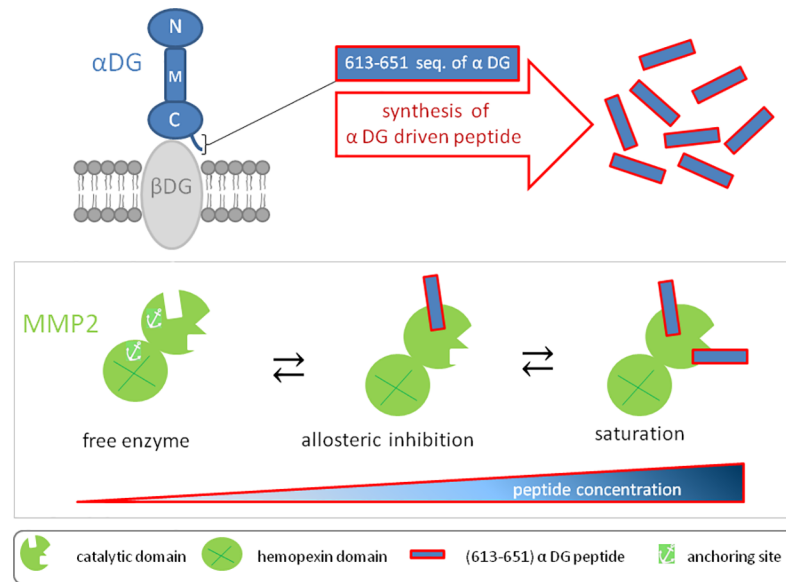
αDG
N
M
C
βDG
613-651 seq. of α DG
synthesis of α DG driven peptide

MMP2
⇄
⇄
free enzyme
allosteric inhibition
saturation
peptide concentration

catalytic domain
hemopexin domain
(613-651) α DG peptide
anchoring site